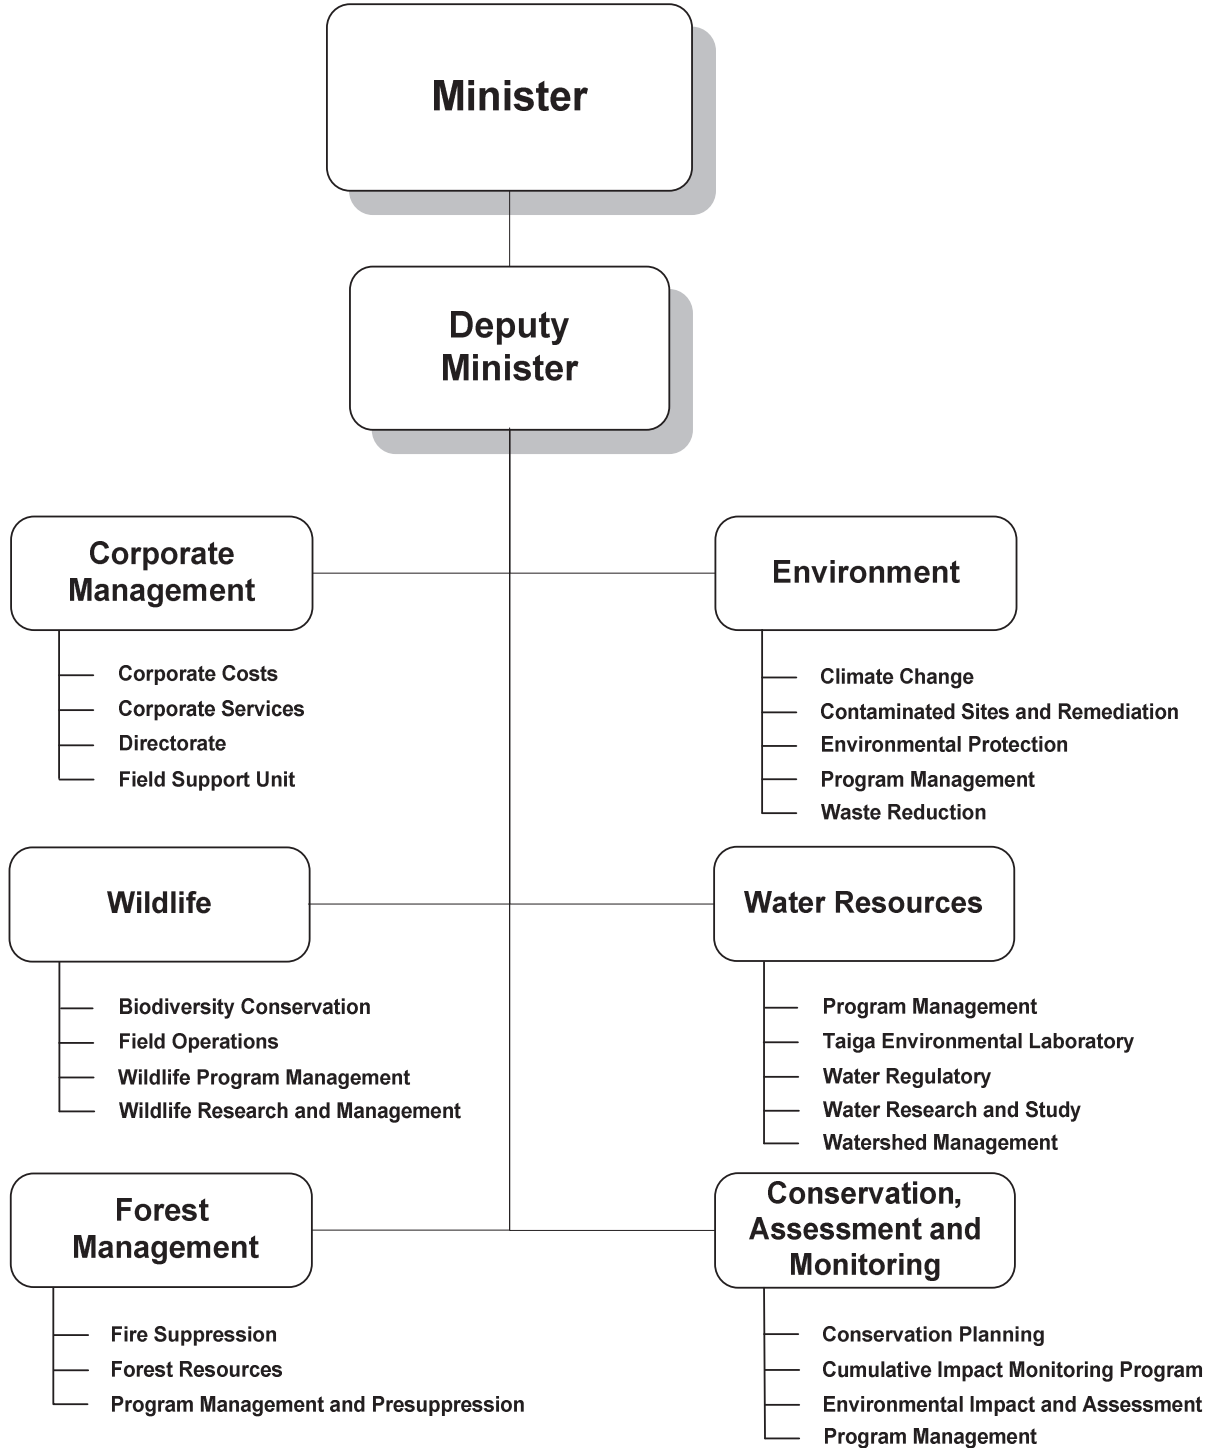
Minister

Deputy Minister

Corporate Management

Corporate Costs
Corporate Services
Directorate
Field Support Unit

Environment

Climate Change
Contaminated Sites and Remediation
Environmental Protection
Program Management
Waste Reduction

Wildlife

Biodiversity Conservation
Field Operations
Wildlife Program Management
Wildlife Research and Management

Water Resources

Program Management
Taiga Environmental Laboratory
Water Regulatory
Water Research and Study
Watershed Management

Forest Management

Fire Suppression
Forest Resources
Program Management and Presuppression

Conservation, Assessment and Monitoring

Conservation Planning
Cumulative Impact Monitoring Program
Environmental Impact and Assessment
Program Management